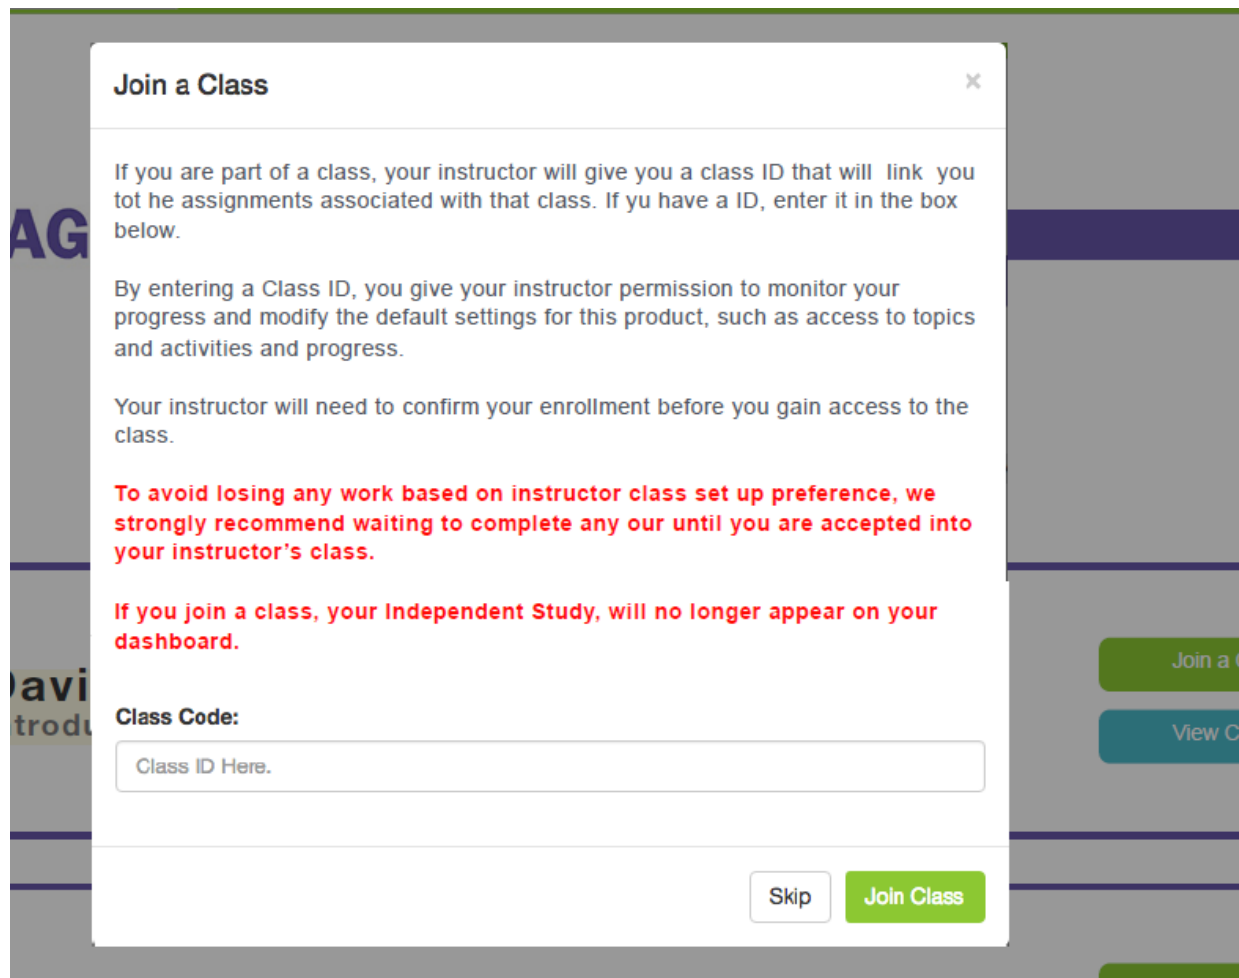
AG

Join a Class

×

If you are part of a class, your instructor will give you a class ID that will link you tot he assignments associated with that class. If yu have a ID, enter it in the box below.

By entering a Class ID, you give your instructor permission to monitor your progress and modify the default settings for this product, such as access to topics and activities and progress.

Your instructor will need to confirm your enrollment before you gain access to the class.

To avoid losing any work based on instructor class set up preference, we strongly recommend waiting to complete any our until you are accepted into your instructor's class.

If you join a class, your Independent Study, will no longer appear on your dashboard.

Class Code:

Class ID Here.

Skip Join Class

avi
trodu

Join a

View C